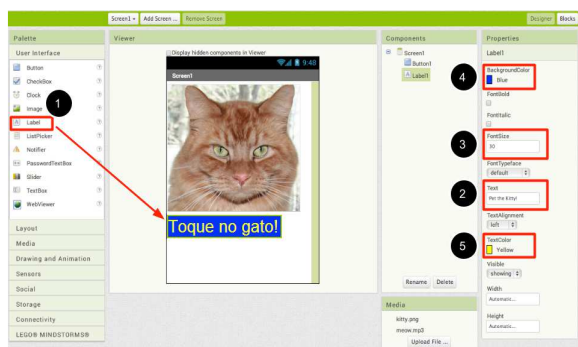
Screen1 ▾ Add Screen ... Remove Screen

Designer Blocks

Palette

User Interface

Button ?

CheckBox ?

Clock ?

Image ?

Label ?

ListPicker ?

Notifier ?

PasswordTextBox ?

Slider ?

TextBox ?

WebViewer ?

Layout

Media

Drawing and Animation

Sensors

Social

Storage

Connectivity

LEGO® MINDSTORMS®

1

Viewer

Display hidden components in Viewer

9:48

Screen1

Toque no gato!

Components

Screen1

Button1

Label1

Rename Delete

Media

kitty.png

meow.mp3

Upload File ...

Properties

Label1

4

BackgroundColor

Blue

FontBold

FontItalic

3

FontSize

30

FontTypeface

default

2

Text

Pet the Kitty!

TextAlignment

left

5

TextColor

Yellow

Visible

showing

Width

Automatic...

Height

Automatic...